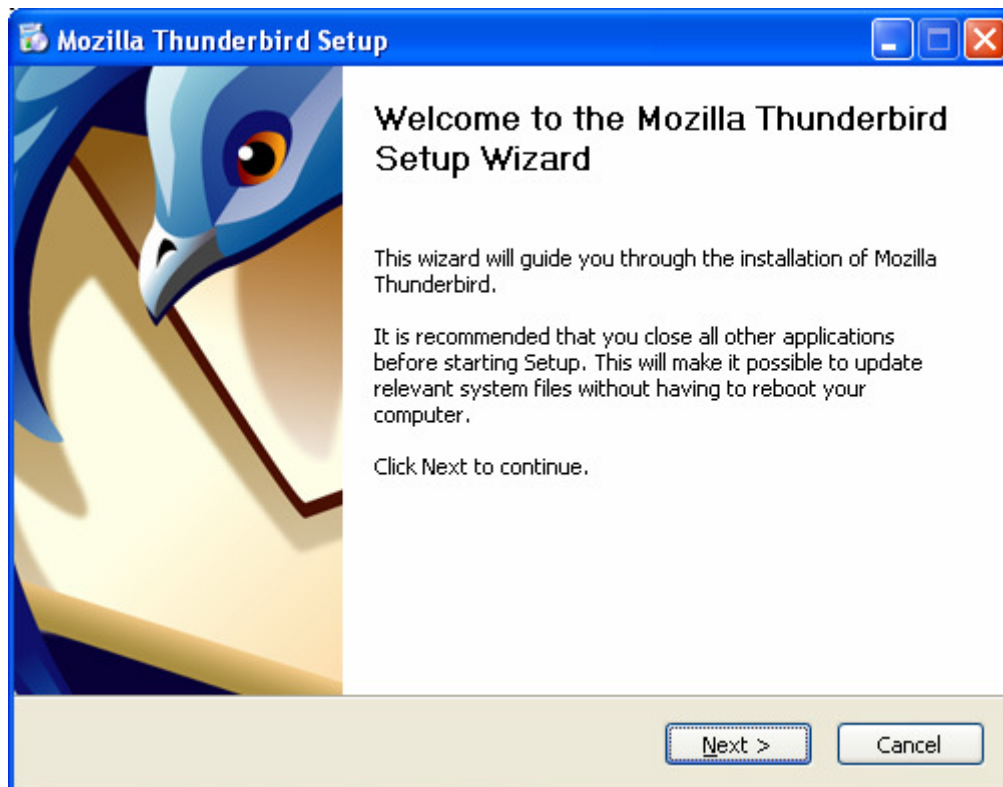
Mozilla Thunderbird Setup

Welcome to the Mozilla Thunderbird Setup Wizard

This wizard will guide you through the installation of Mozilla Thunderbird.

It is recommended that you close all other applications before starting Setup. This will make it possible to update relevant system files without having to reboot your computer.

Click Next to continue.

Next >

Cancel